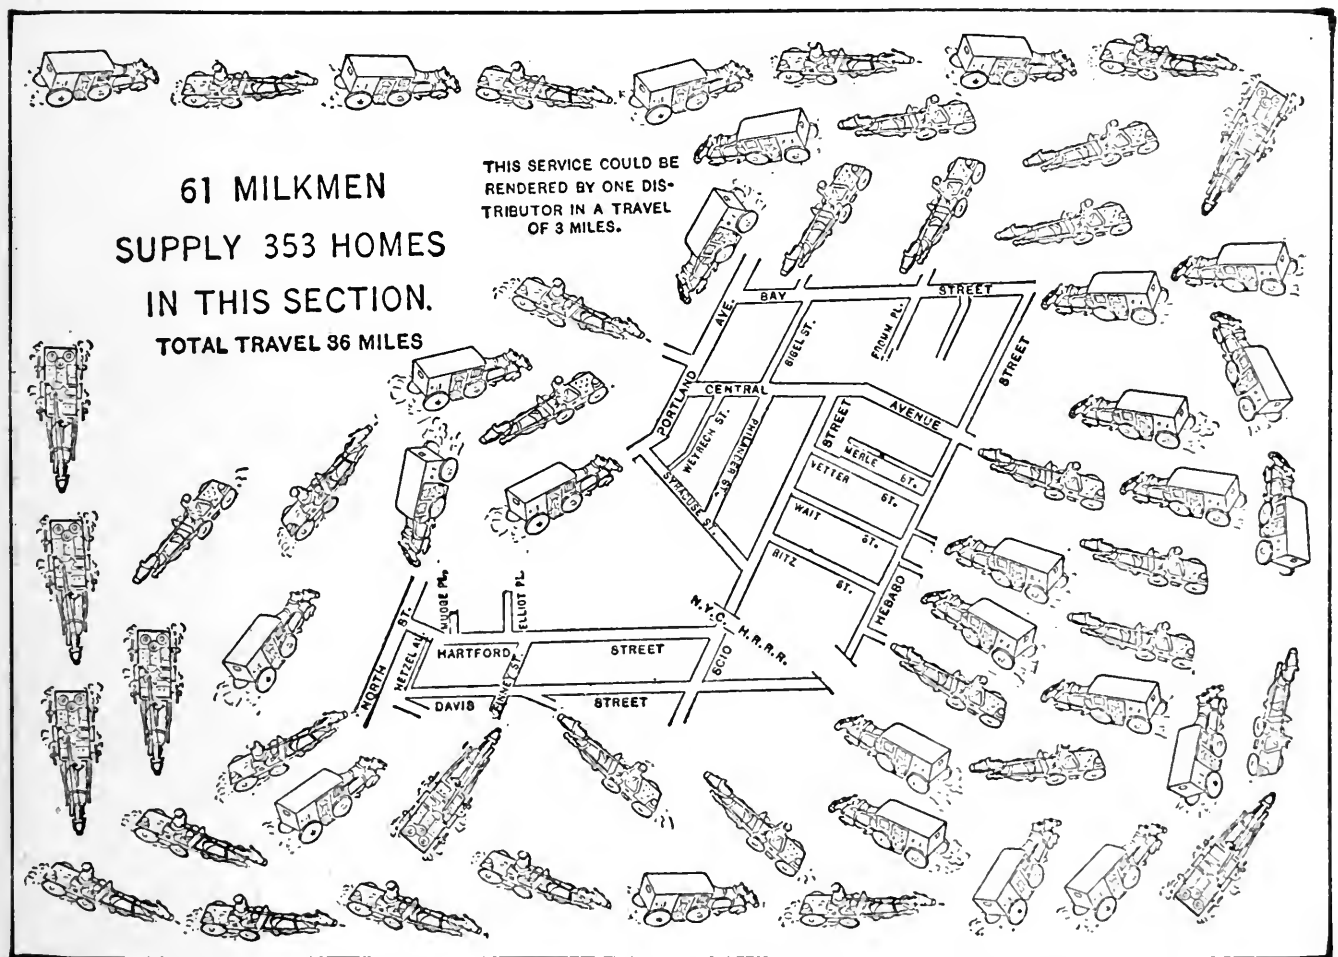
61 MILKMEN
SUPPLY 353 HOMES
IN THIS SECTION.
TOTAL TRAVEL 36 MILES

THIS SERVICE COULD BE RENDERED BY ONE DISTRIBUTOR IN A TRAVEL OF 3 MILES.

BAY STREET
PORTLAND AVE.
SIGEL ST.
FROUM PL.
STREET
CENTRAL AVENUE
STREET
WETRECH ST.
PHILANDER ST.
SYRACUSE ST.
MERLE ST.
VETTER ST.
WAIT ST.
RITZ ST.
HEBARD
N.Y.C. H.R.R.R.
NORTH ST.
MUDGE PL.
ELLIOT PL.
HARTFORD STREET
WETZEL AL.
FINNEY ST.
SCIO
DAVIS STREET